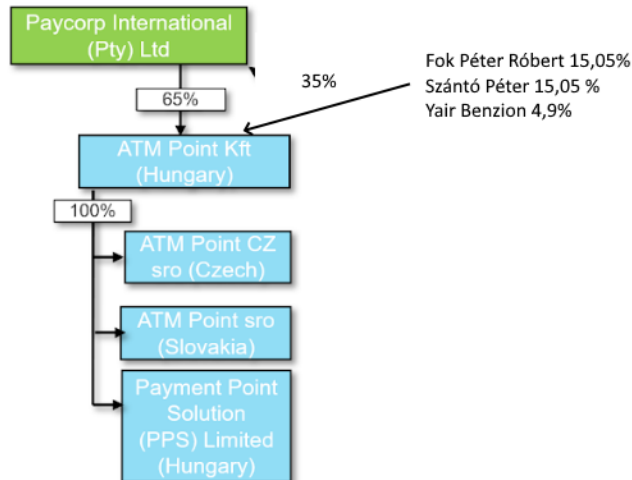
Paycorp International (Pty) Ltd

65%

35%

Fok Péter Róbert 15,05%
Szántó Péter 15,05 %
Yair Benzion 4,9%

ATM Point Kft (Hungary)

100%

ATM Point CZ sro (Czech)

ATM Point sro (Slovakia)

Payment Point Solution (PPS) Limited (Hungary)